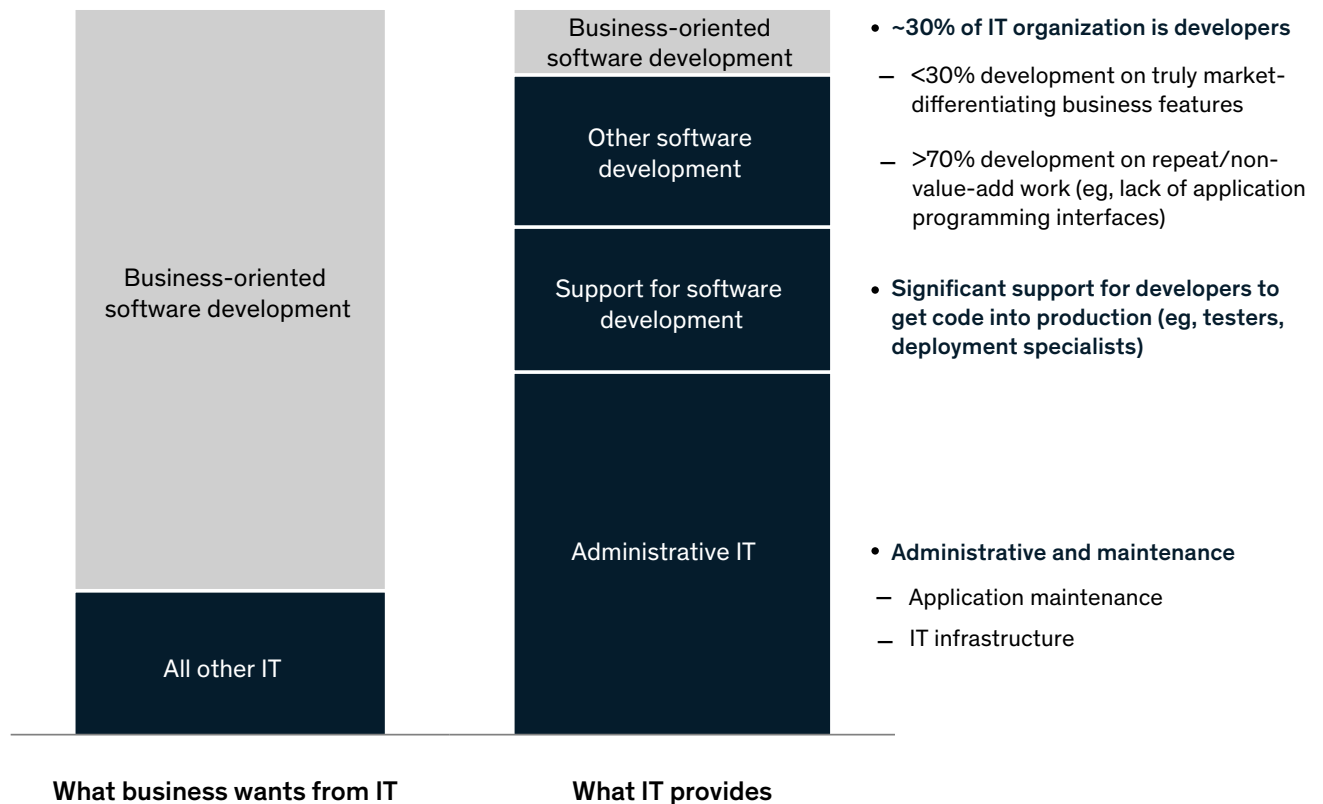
Business-oriented software development

All other IT

What business wants from IT

Business-oriented software development

Other software development

Support for software development

Administrative IT

What IT provides

• ~30% of IT organization is developers

– <30% development on truly market-differentiating business features

– >70% development on repeat/non-value-add work (eg, lack of application programming interfaces)

• Significant support for developers to get code into production (eg, testers, deployment specialists)

• Administrative and maintenance

– Application maintenance

– IT infrastructure